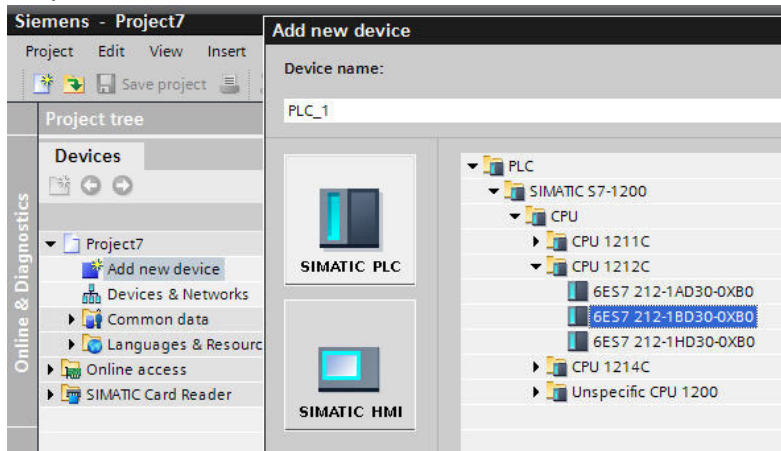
Siemens - Project7

Project Edit View Insert

Save project

Project tree

Online & Diagnostics

Devices

Project7

Add new device

Devices & Networks

Common data

Languages & Resourc

Online access

SIMATIC Card Reader

Add new device

Device name:

PLC_1

SIMATIC PLC

SIMATIC HMI

PLC

SIMATIC S7-1200

CPU

CPU 1211C

CPU 1212C

6ES7 212-1AD30-0XB0

6ES7 212-1BD30-0XB0

6ES7 212-1HD30-0XB0

CPU 1214C

Unspecific CPU 1200